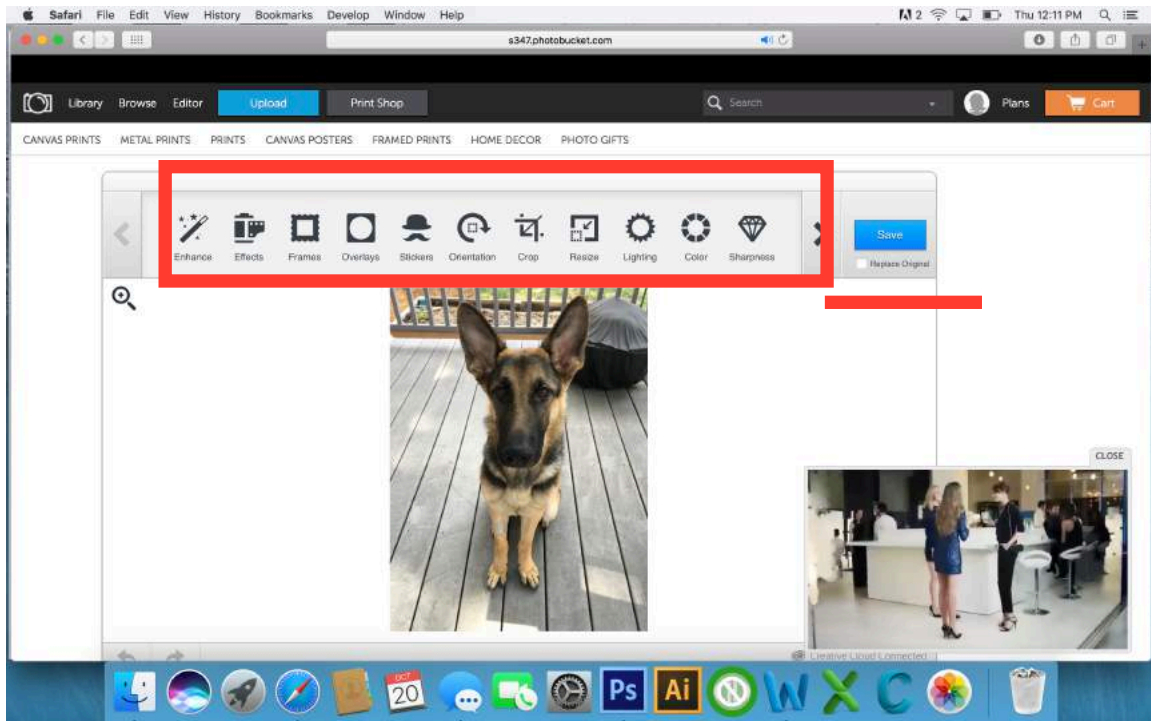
Safari File Edit View History Bookmarks Develop Window Help

2 Thu 12:11 PM

s347.photobucket.com

Library Browse Editor Upload Print Shop

Search

Plans Cart

CANVAS PRINTS METAL PRINTS PRINTS CANVAS POSTERS FRAMED PRINTS HOME DECOR PHOTO GIFTS

Enhance Effects Frames Overlays Stickers Orientation Crop Resize Lighting Color Sharpness

Save

Replace Original

CLOSE

Creative Cloud Connected

OCT 20

Ps Ai W X C